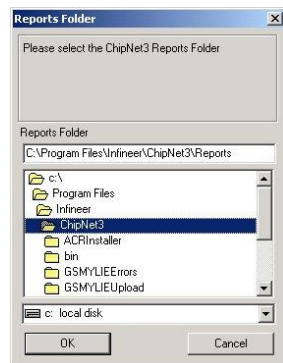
Reports Folder

Please select the ChipNet3 Reports Folder

Reports Folder

C:\Program Files\Infineer\ChipNet3\Reports

c:\
Program Files
Infineer
ChipNet3
ACRInstaller
bin
GSMYLIEErrors
GSMYLIEUpload

c: local disk

OK

Cancel